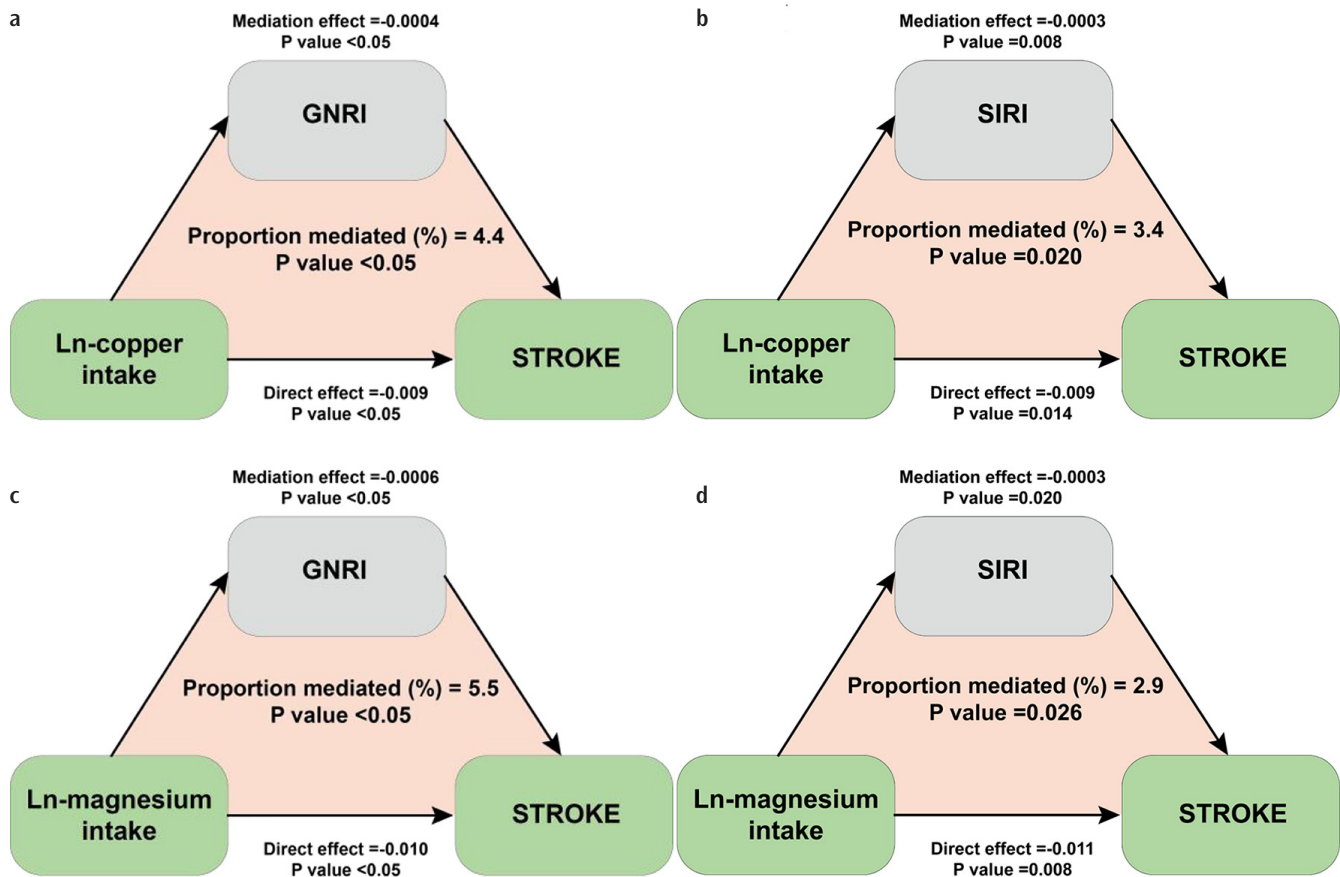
a

Mediation effect =-0.0004
P value <0.05

GNRI

Proportion mediated (%) = 4.4
P value <0.05

Ln-copper intake

STROKE

Direct effect =-0.009
P value <0.05

b

Mediation effect =-0.0003
P value =0.008

SIRI

Proportion mediated (%) = 3.4
P value =0.020

Ln-copper intake

STROKE

Direct effect =-0.009
P value =0.014

c

Mediation effect =-0.0006
P value <0.05

GNRI

Proportion mediated (%) = 5.5
P value <0.05

Ln-magnesium intake

STROKE

Direct effect =-0.010
P value <0.05

d

Mediation effect =-0.0003
P value =0.020

SIRI

Proportion mediated (%) = 2.9
P value =0.026

Ln-magnesium intake

STROKE

Direct effect =-0.011
P value =0.008